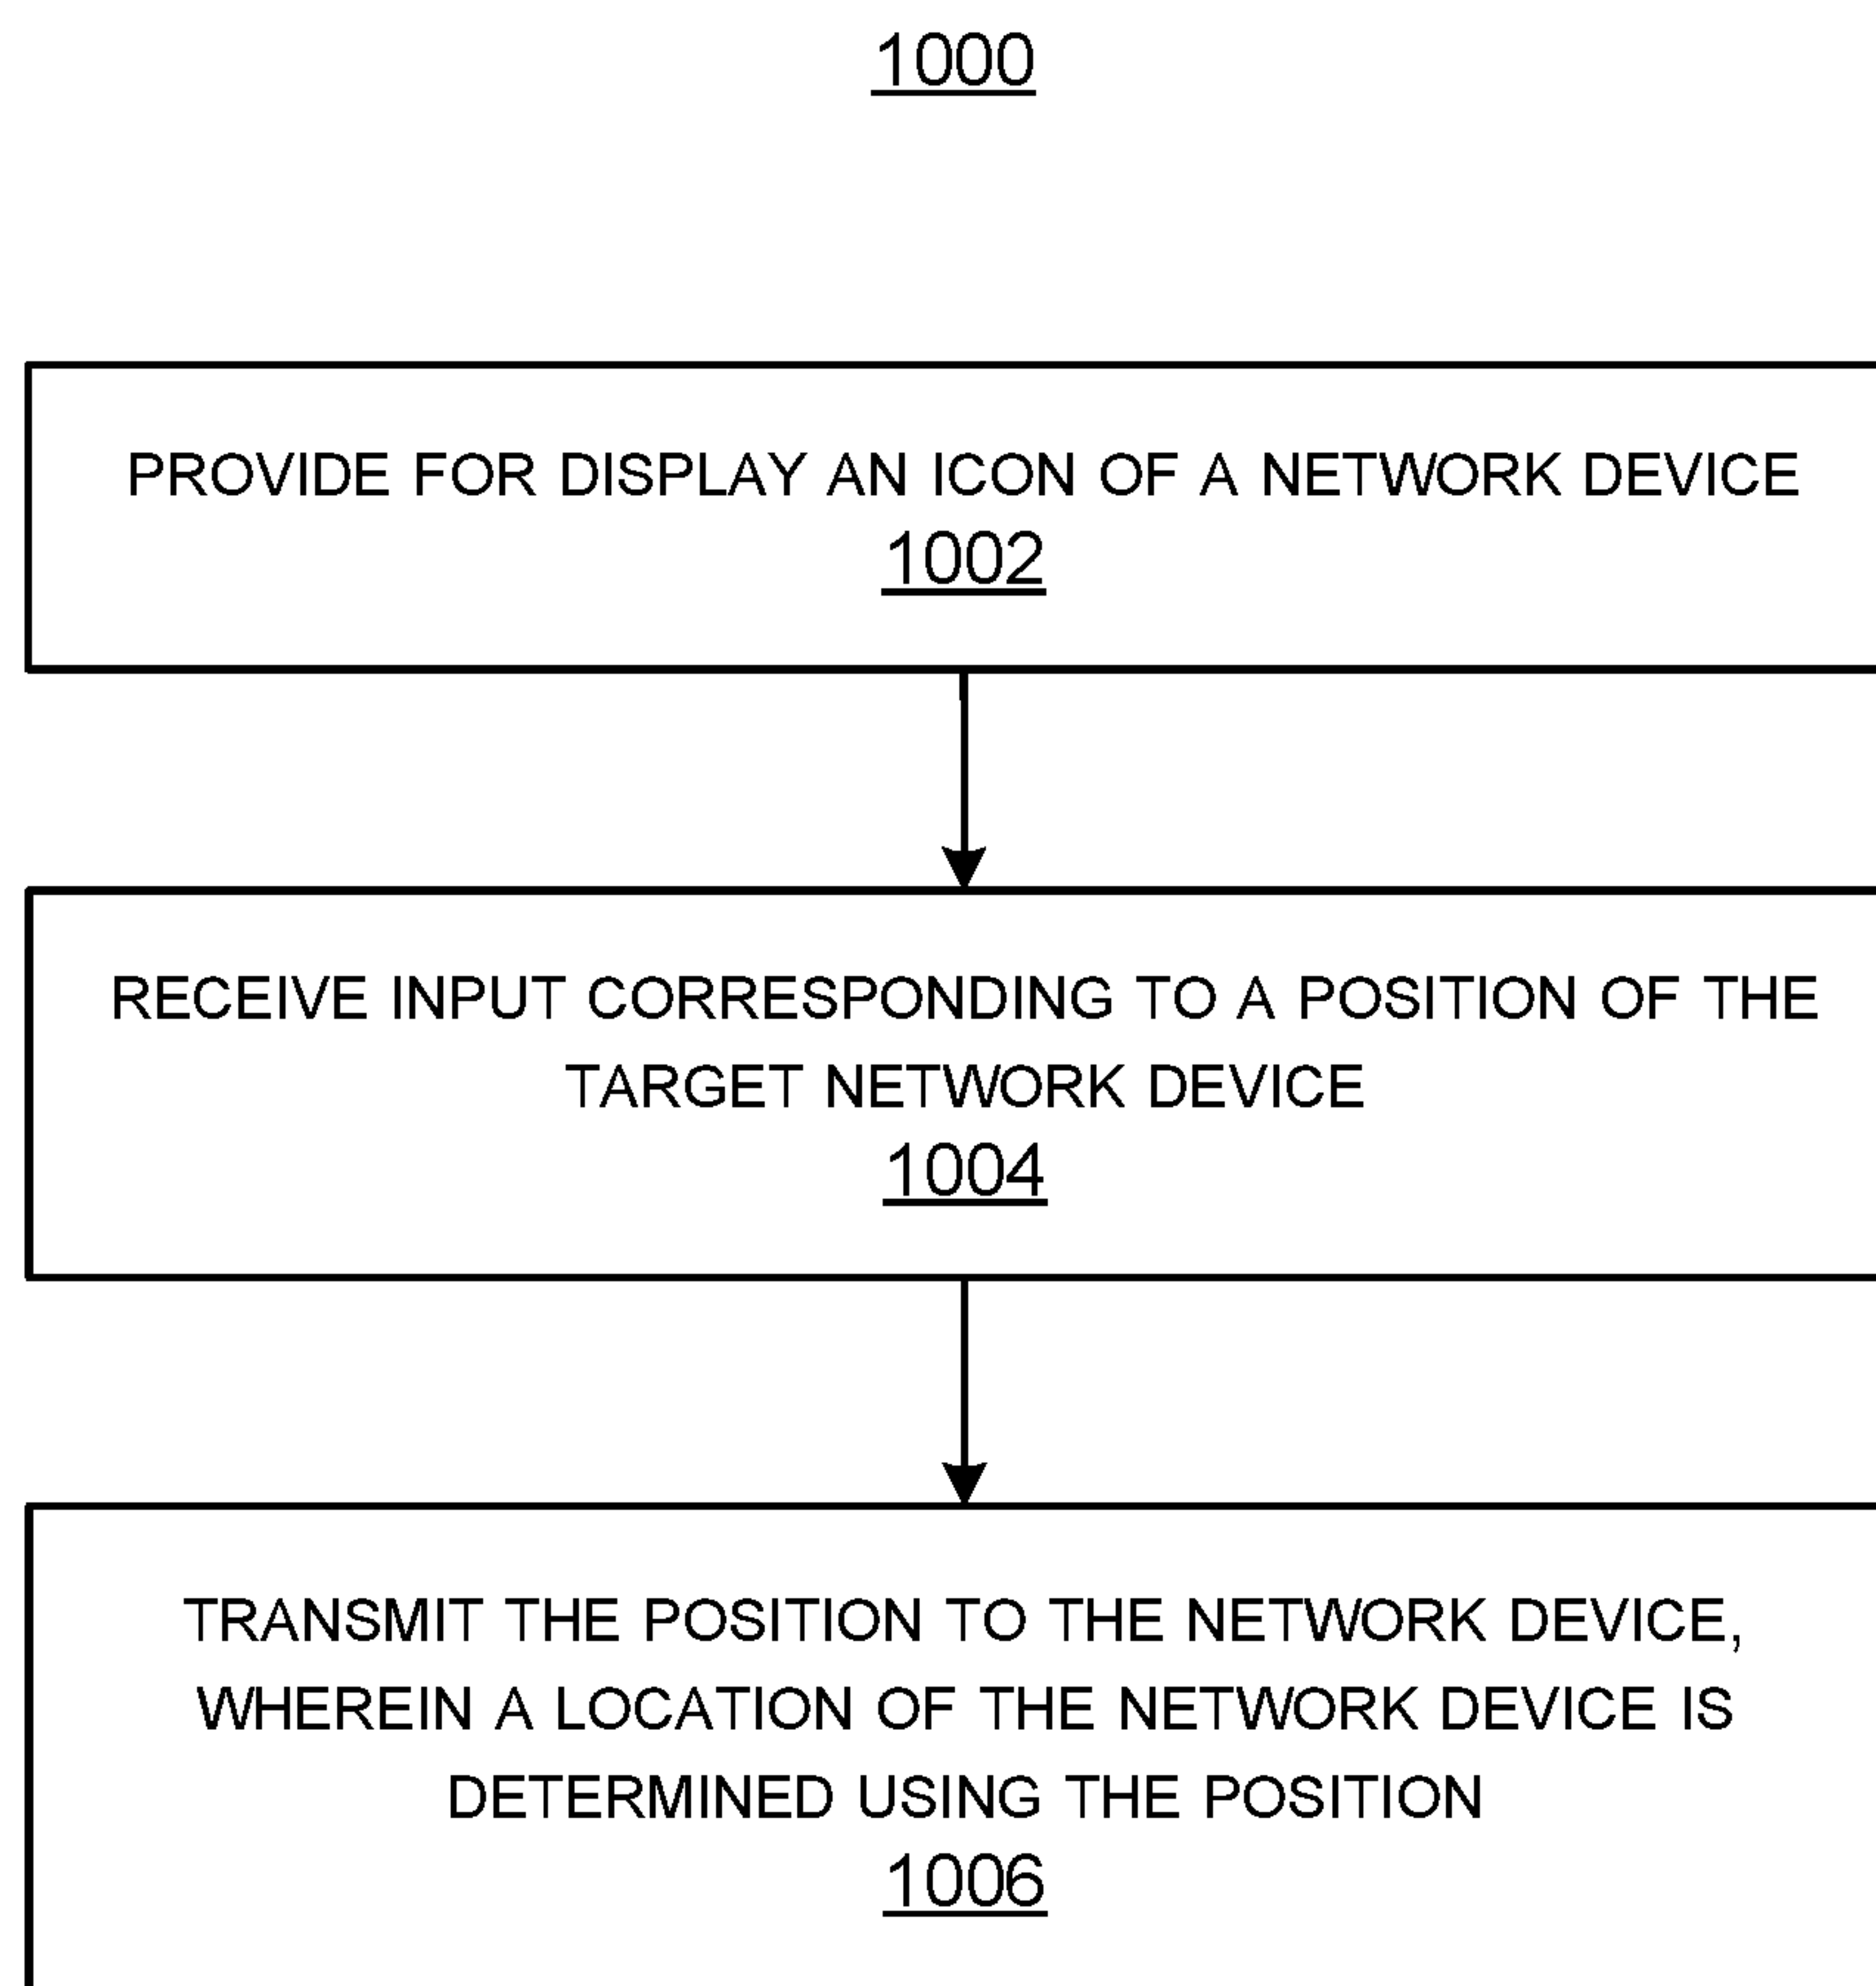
1000

PROVIDE FOR DISPLAY AN ICON OF A NETWORK DEVICE
1002

RECEIVE INPUT CORRESPONDING TO A POSITION OF THE TARGET NETWORK DEVICE
1004

TRANSMIT THE POSITION TO THE NETWORK DEVICE, WHEREIN A LOCATION OF THE NETWORK DEVICE IS DETERMINED USING THE POSITION
1006